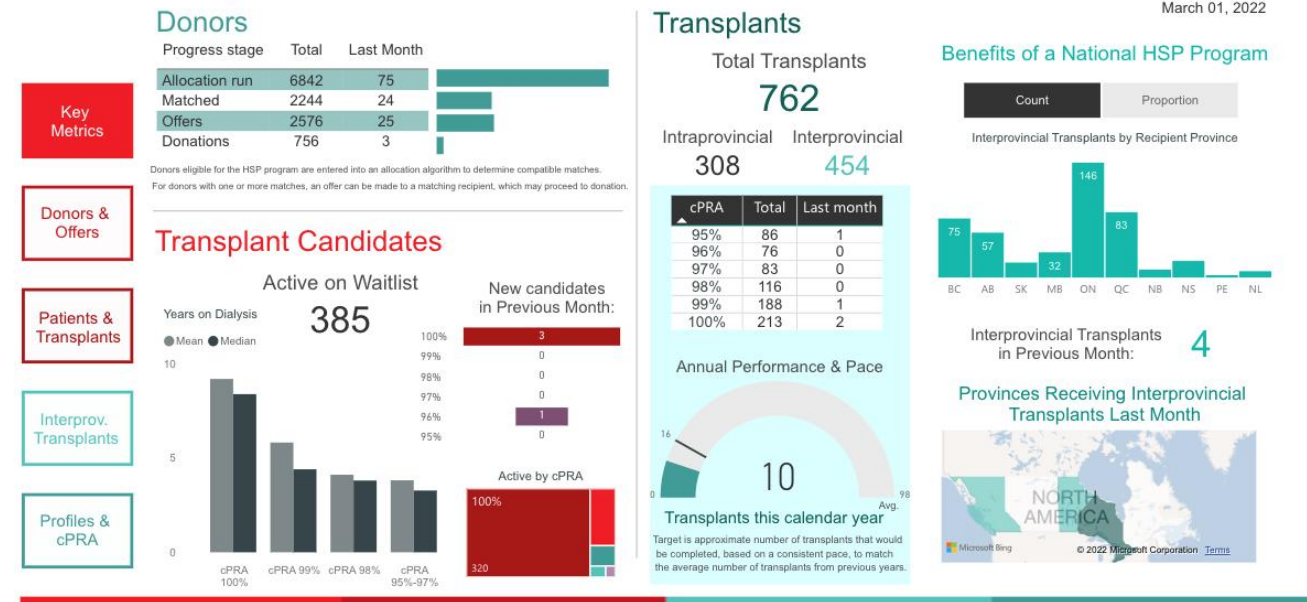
March 01, 2022

Key Metrics

Donors & Offers

Patients & Transplants

Interprov. Transplants

Profiles & cPRA

Donors

| Progress stage | Total | Last Month |
|---|---|---|
| Allocation run | 6842 | 75 |
| Matched | 2244 | 24 |
| Offers | 2576 | 25 |
| Donations | 756 | 3 |

Donors eligible for the HSP program are entered into an allocation algorithm to determine compatible matches.

For donors with one or more matches, an offer can be made to a matching recipient, which may proceed to donation.

Transplant Candidates

Active on Waitlist

385

Years on Dialysis

Mean Median

10

5

0

cPRA 100%

cPRA 99%

cPRA 98%

cPRA 95%-97%

New candidates in Previous Month:

100% 3

99% 0

98% 0

97% 0

96% 1

95% 0

Active by cPRA

100%

320

Transplants

Total Transplants

762

Intraprovincial

308

Interprovincial

454

| cPRA | Total | Last month |
|---|---|---|
| 95% | 86 | 1 |
| 96% | 76 | 0 |
| 97% | 83 | 0 |
| 98% | 116 | 0 |
| 99% | 188 | 1 |
| 100% | 213 | 2 |

Annual Performance & Pace

16

0

10

98

Avg.

Transplants this calendar year

Target is approximate number of transplants that would be completed, based on a consistent pace, to match the average number of transplants from previous years.

Benefits of a National HSP Program

Count

Proportion

Interprovincial Transplants by Recipient Province

75 57 32 146 83

BC AB SK MB ON QC NB NS PE NL

Interprovincial Transplants in Previous Month:

4

Provinces Receiving Interprovincial Transplants Last Month

NORTH AMERICA

Microsoft Bing

© 2022 Microsoft Corporation Terms